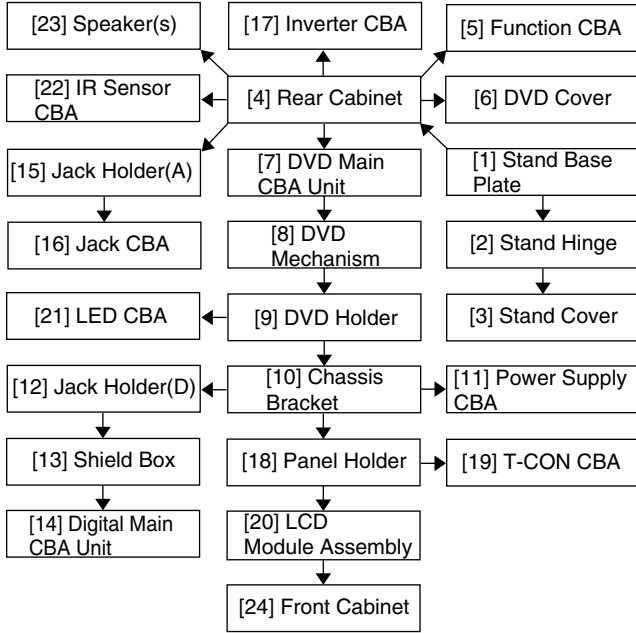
[23] Speaker(s)

[17] Inverter CBA

[5] Function CBA

[22] IR Sensor CBA

[4] Rear Cabinet

[6] DVD Cover

[15] Jack Holder(A)

[7] DVD Main CBA Unit

[1] Stand Base Plate

[16] Jack CBA

[8] DVD Mechanism

[2] Stand Hinge

[21] LED CBA

[9] DVD Holder

[3] Stand Cover

[12] Jack Holder(D)

[10] Chassis Bracket

[11] Power Supply CBA

[13] Shield Box

[18] Panel Holder

[19] T-CON CBA

[14] Digital Main CBA Unit

[20] LCD Module Assembly

[24] Front Cabinet